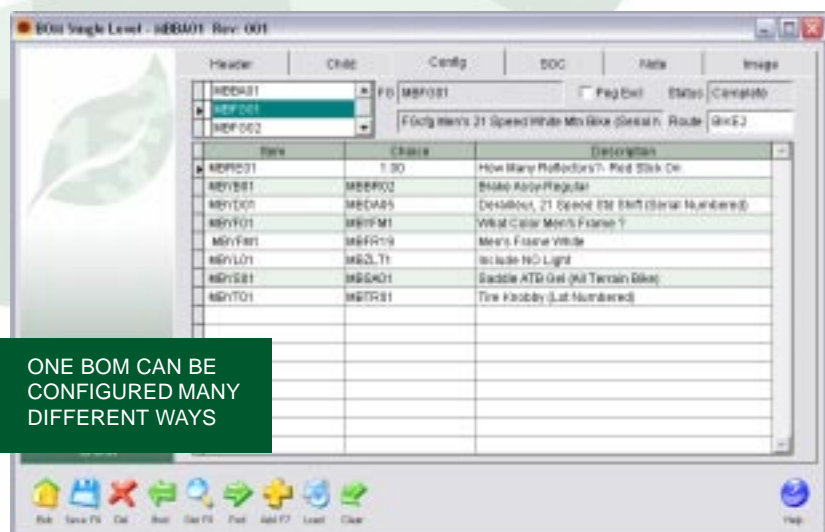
BOM Single Level - MBBA01 Rev: 001

Header | Child | Config | SOC | Note | Image

MBBA01
MBFG01
MBFG02

FG MBFG01

Peg Excl

Status Complete

FGcfg Men's 21 Speed White Mtn Bike (Serial N

Route BIKEJ

| Item | Choice | Description |
|---|---|---|
| MBRE01 | 1.00 | How Many Reflectors?- Red Stick On |
| MBYB01 | MBBR02 | Brake Assy Regular |
| MBYD01 | MBDA05 | Derailleur, 21 Speed Std Shift (Serial Numbered) |
| MBYF01 | MBYFM1 | What Color Men's Frame ? |
| MBYFM1 | MBFR19 | Men's Frame White |
| MBYL01 | MBZLT1 | Include NO Light |
| MBYS01 | MBSA01 | Saddle ATB Gel (All Terrain Bike) |
| MBYT01 | MBTR01 | Tire Knobby (Lot Numbered) |

ONE BOM CAN BE CONFIGURED MANY DIFFERENT WAYS

Exit Save F6 Del Prev Get F9 Post Add F7 Load Clear Help